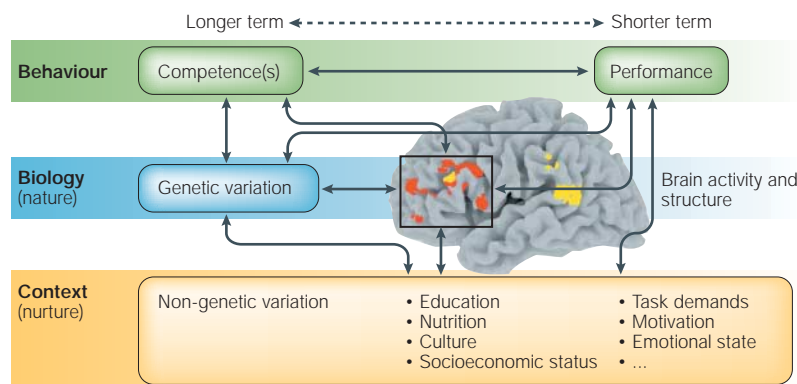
Longer term ◄- - - - - - - - - - - - - - - ► Shorter term

Behaviour

Competence(s)

Performance

Biology
(nature)

Genetic variation

Brain activity and structure

Context
(nurture)

Non-genetic variation

• Education
• Nutrition
• Culture
• Socioeconomic status

• Task demands
• Motivation
• Emotional state
• ...